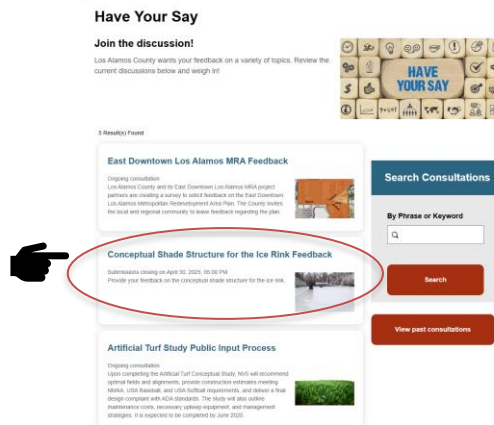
Have Your Say

Join the discussion!

Los Alamos County wants your feedback on a variety of topics. Review the current discussions below and weigh in!

HAVE YOUR SAY

5 Result(s) Found

East Downtown Los Alamos MRA Feedback

Ongoing consultation
Los Alamos County and its East Downtown Los Alamos MRA project partners are creating a survey to solicit feedback on the East Downtown Los Alamos Metropolitan Redevelopment Area Plan. The County invites the local and regional community to leave feedback regarding the plan.

Conceptual Shade Structure for the Ice Rink Feedback

Submissions closing on April 30, 2020, 05:00 PM
Provide your feedback on the conceptual shade structure for the ice rink.

Artificial Turf Study Public Input Process

Ongoing consultation
Upon completing the Artificial Turf Conceptual Study, NVS will recommend optimal fields and alignments, provide construction estimates meeting NMAA, USA Baseball, and USA Softball requirements, and deliver a final design compliant with ADA standards. The study will also outline maintenance costs, necessary upkeep equipment, and management strategies. It is expected to be completed by June 2020.

Search Consultations

By Phrase or Keyword

Search

View past consultations